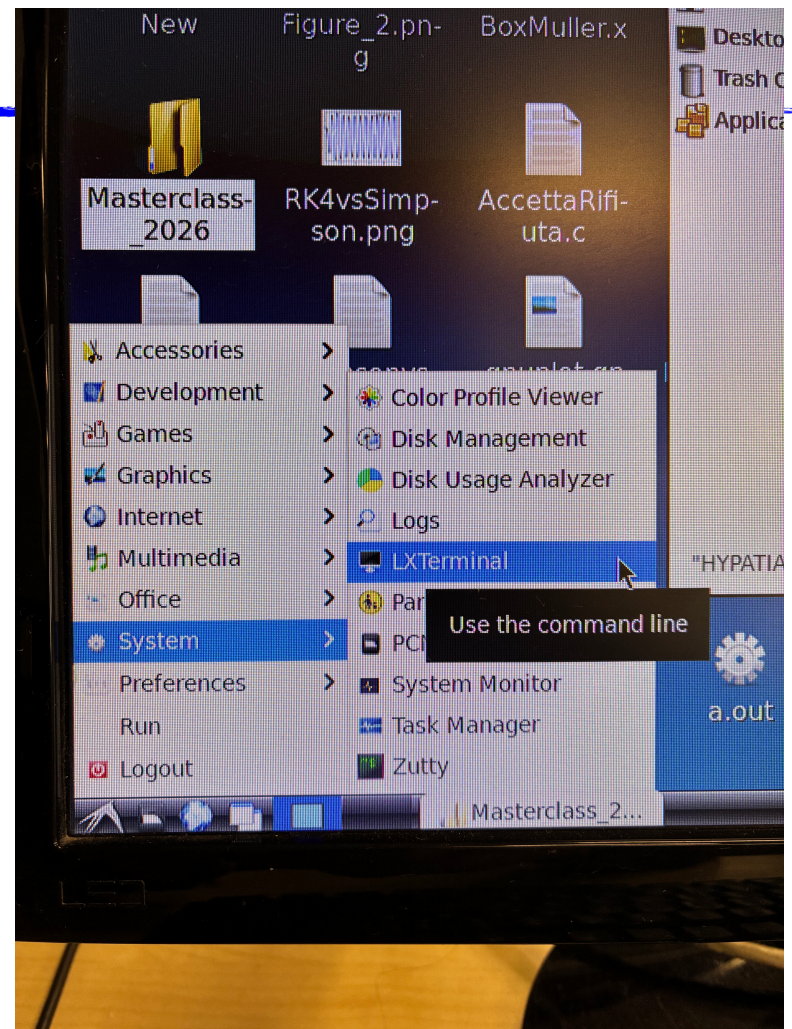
New

Figure_2.png

BoxMuller.x

Deskto

Trash C

Applica

Masterclass_2026

RK4vsSimpson.png

AccettaRifiuta.c

Accessories

Development

Games

Graphics

Internet

Multimedia

Office

System

Preferences

Run

Logout

Color Profile Viewer

Disk Management

Disk Usage Analyzer

Logs

LXTerminal

Par

PCM

System Monitor

Task Manager

Zutty

Use the command line

"HYPATIA

a.out

Masterclass_2...

LED